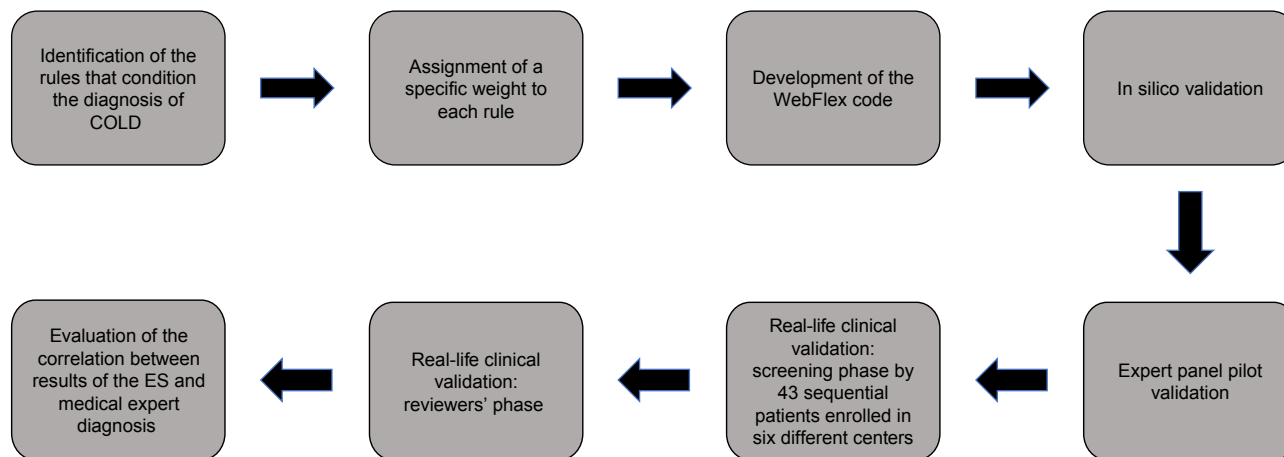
Identification of the rules that condition the diagnosis of COLD

Assignment of a specific weight to each rule

Development of the WebFlex code

In silico validation

Expert panel pilot validation

Real-life clinical validation: screening phase by 43 sequential patients enrolled in six different centers

Real-life clinical validation: reviewers' phase

Evaluation of the correlation between results of the ES and medical expert diagnosis